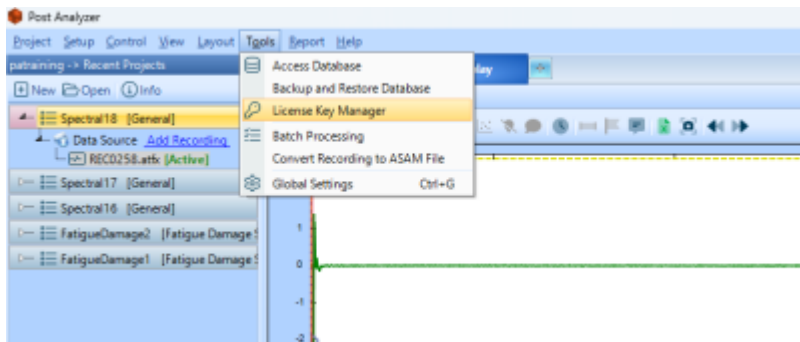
Post Analyzer

Project Setup Control View Layout Tools Report Help

patraining -> Recent Projects

New Open Info

Spectral18 [General]

Data Source Add Recording

REC0258.atfx [Active]

Spectral17 [General]

Spectral16 [General]

FatigueDamage2 [Fatigue Damage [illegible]

FatigueDamage1 [Fatigue Damage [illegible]

Access Database

Backup and Restore Database

License Key Manager

Batch Processing

Convert Recording to ASAM File

Global Settings Ctrl+G

lay

1

0

-1

-2